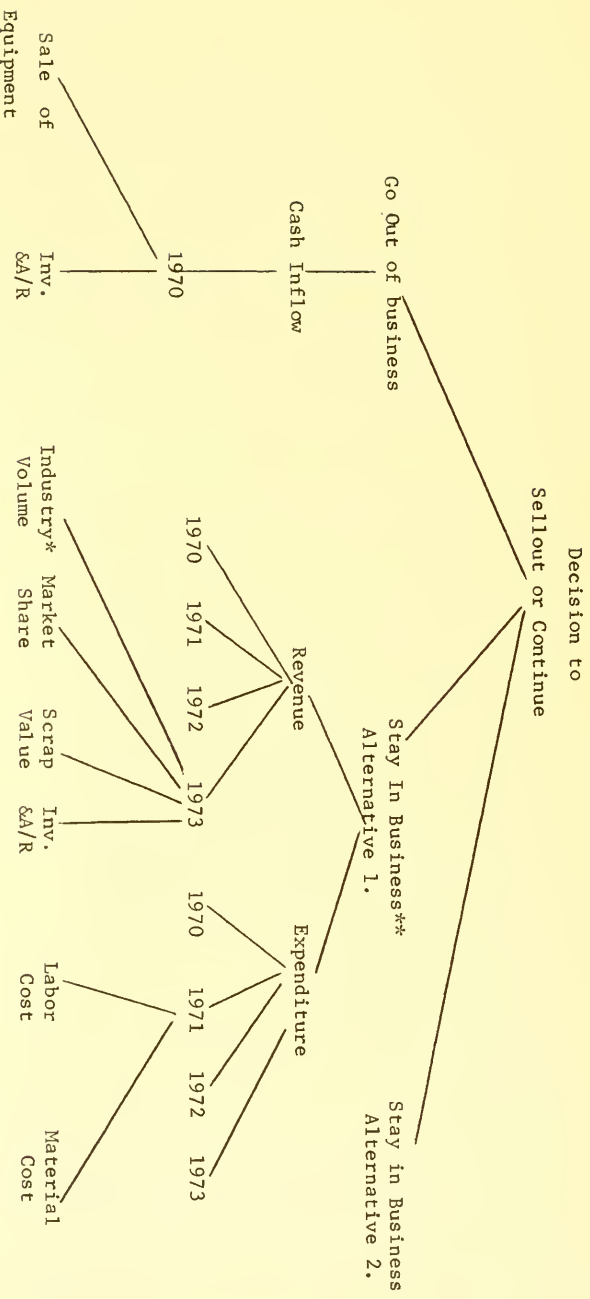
Decision to
Sellout or Continue

Go Out of business

Stay In Business**
Alternative 1.

Stay in Business
Alternative 2.

Cash Inflow

1970

Sale of
Equipment

Inv.
&A/R

Revenue

1970

1971

1972

1973

Industry*
Volume

Market
Share

Scrap
Value

Inv.
&A/R

Expenditure

1970

1971

1972

1973

Labor
Cost

Material
Cost